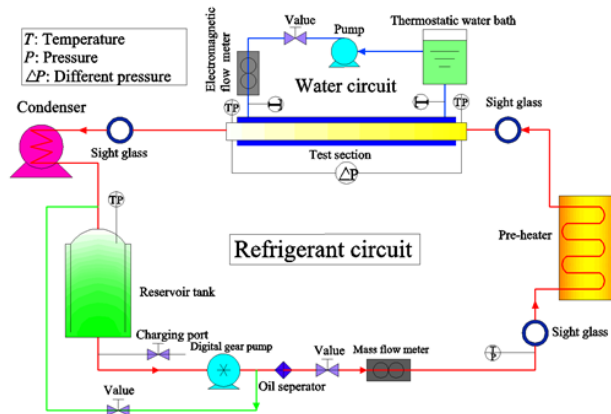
$T$: Temperature
$P$: Pressure
$\triangle P$: Different pressure

Electromagnetic flow meter
Value
Pump
Thermostatic water bath
Water circuit

Condenser
TP
TP
TP
Sight glass
Sight glass
Test section
$\triangle P$

TP
Refrigerant circuit
Pre-heater
Reservoir tank

Charging port
Digital gear pump
Value
Mass flow meter
Oil seperator
Sight glass
Value